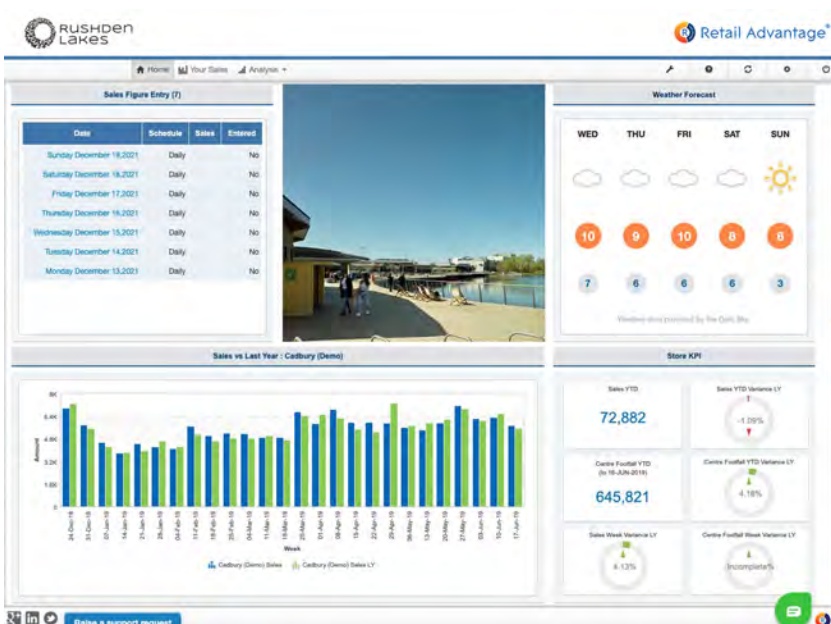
RUSHDEN LAKES

Retail Advantage®

Home Your Sales Analysis

Sales Figure Entry (7)

| Date | Schedule | Sales | Entered |
|---|---|---|---|
| Sunday December 19,2021 | Daily | | No |
| Saturday December 18,2021 | Daily | | No |
| Friday December 17,2021 | Daily | | No |
| Thursday December 16,2021 | Daily | | No |
| Wednesday December 15,2021 | Daily | | No |
| Tuesday December 14,2021 | Daily | | No |
| Monday December 13,2021 | Daily | | No |

Weather Forecast

| WED | THU | FRI | SAT | SUN |
|---|---|---|---|---|
| 10 | 9 | 10 | 8 | 8 |
| 7 | 6 | 6 | 6 | 3 |

Weather data provided by the Dark Sky

Sales vs Last Year : Cadbury (Demo)

8K
6.4K
4.8K
3.2K
1.6K
0K

Amount

24-Dec-18 31-Dec-18 07-Jan-19 14-Jan-19 21-Jan-19 28-Jan-19 04-Feb-19 11-Feb-19 18-Feb-19 25-Feb-19 04-Mar-19 11-Mar-19 18-Mar-19 25-Mar-19 01-Apr-19 08-Apr-19 15-Apr-19 22-Apr-19 29-Apr-19 06-May-19 13-May-19 20-May-19 27-May-19 03-Jun-19 10-Jun-19 17-Jun-19

Week

Cadbury (Demo) Sales Cadbury (Demo) Sales LY

Store KPI

Sales YTD
72,882

Sales YTD Variance LY
-1.09%

Centre Footfall YTD (to 16-JUN-2019)
645,821

Centre Footfall YTD Variance LY
4.16%

Sales Week Variance LY
4.13%

Centre Footfall Week Variance LY
Incomplete%

Raise a support request